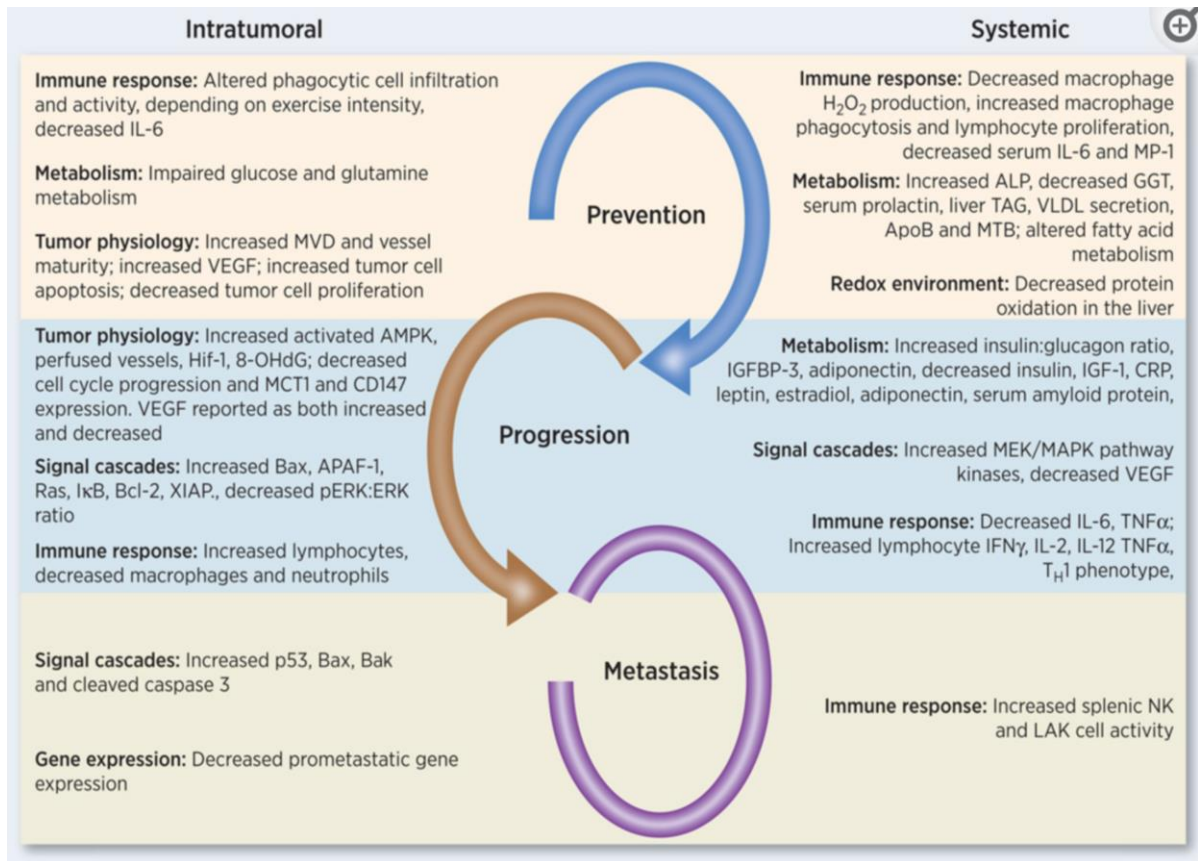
Intratumoral

Systemic

Immune response: Altered phagocytic cell infiltration and activity, depending on exercise intensity, decreased IL-6

Metabolism: Impaired glucose and glutamine metabolism

Tumor physiology: Increased MVD and vessel maturity; increased VEGF; increased tumor cell apoptosis; decreased tumor cell proliferation

Prevention

Immune response: Decreased macrophage $H_2O_2$ production, increased macrophage phagocytosis and lymphocyte proliferation, decreased serum IL-6 and MP-1

Metabolism: Increased ALP, decreased GGT, serum prolactin, liver TAG, VLDL secretion, ApoB and MTB; altered fatty acid metabolism

Redox environment: Decreased protein oxidation in the liver

Tumor physiology: Increased activated AMPK, perfused vessels, Hif-1, 8-OHdG; decreased cell cycle progression and MCT1 and CD147 expression. VEGF reported as both increased and decreased

Signal cascades: Increased Bax, APAF-1, Ras, IκB, Bcl-2, XIAP., decreased pERK:ERK ratio

Immune response: Increased lymphocytes, decreased macrophages and neutrophils

Progression

Metabolism: Increased insulin:glucagon ratio, IGFBP-3, adiponectin, decreased insulin, IGF-1, CRP, leptin, estradiol, adiponectin, serum amyloid protein,

Signal cascades: Increased MEK/MAPK pathway kinases, decreased VEGF

Immune response: Decreased IL-6, TNFα; Increased lymphocyte IFNγ, IL-2, IL-12 TNFα, $T_H1$ phenotype,

Signal cascades: Increased p53, Bax, Bak and cleaved caspase 3

Gene expression: Decreased prometastatic gene expression

Metastasis

Immune response: Increased splenic NK and LAK cell activity